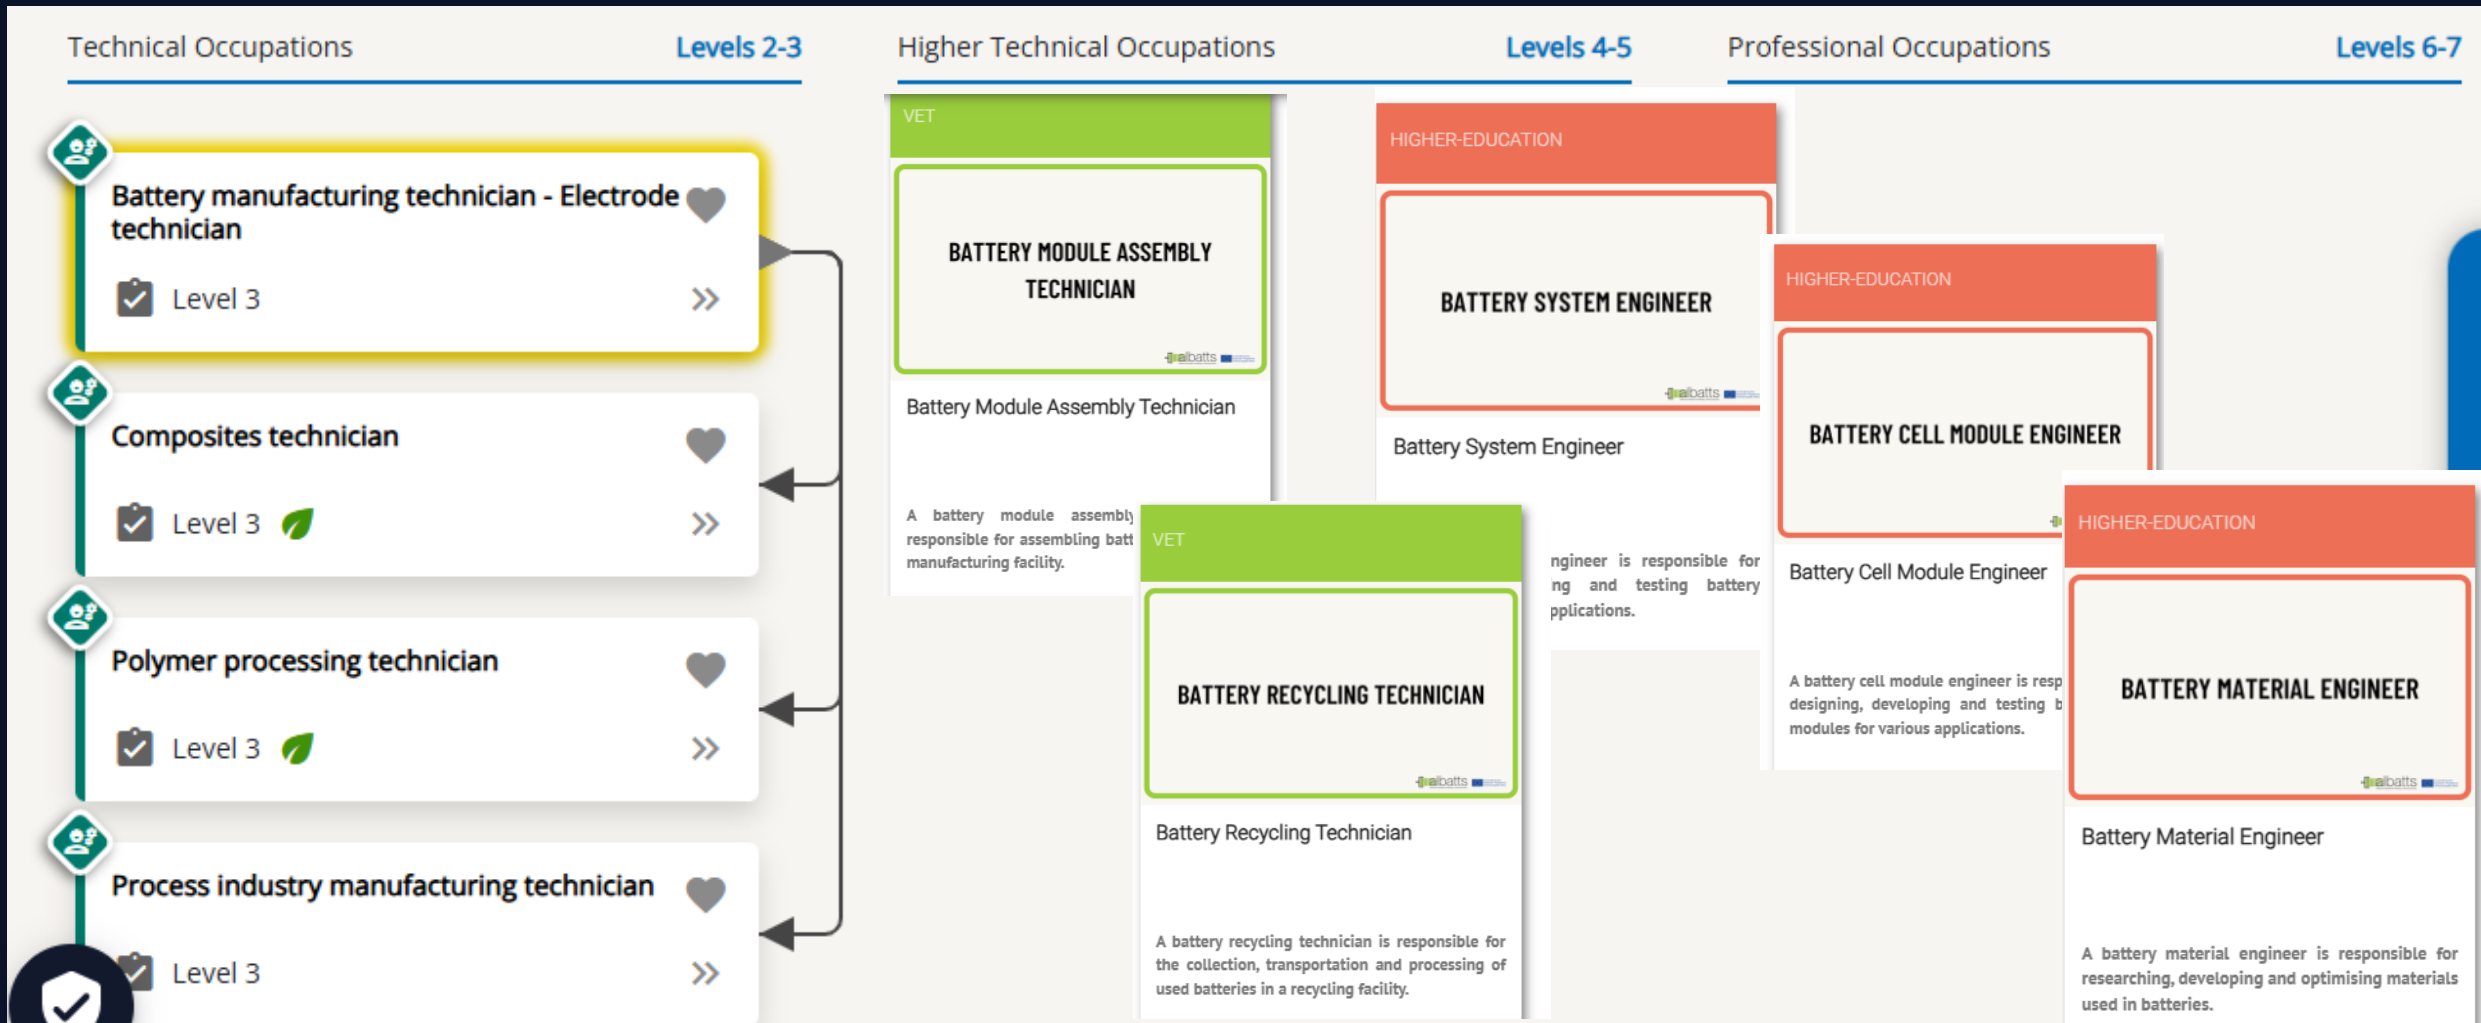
Technical Occupations Levels 2-3

Higher Technical Occupations Levels 4-5

Professional Occupations Levels 6-7

Battery manufacturing technician - Electrode technician

Level 3

Composites technician

Level 3

Polymer processing technician

Level 3

Process industry manufacturing technician

Level 3

VET

BATTERY MODULE ASSEMBLY TECHNICIAN

albatts

Battery Module Assembly Technician

A battery module assembly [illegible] responsible for assembling batt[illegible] manufacturing facility.

HIGHER-EDUCATION

BATTERY SYSTEM ENGINEER

albatts

Battery System Engineer

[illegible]ngineer is responsible for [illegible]ng and testing battery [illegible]pplications.

HIGHER-EDUCATION

BATTERY CELL MODULE ENGINEER

Battery Cell Module Engineer

A battery cell module engineer is resp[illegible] designing, developing and testing b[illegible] modules for various applications.

VET

BATTERY RECYCLING TECHNICIAN

albatts

Battery Recycling Technician

A battery recycling technician is responsible for the collection, transportation and processing of used batteries in a recycling facility.

HIGHER-EDUCATION

BATTERY MATERIAL ENGINEER

albatts

Battery Material Engineer

A battery material engineer is responsible for researching, developing and optimising materials used in batteries.